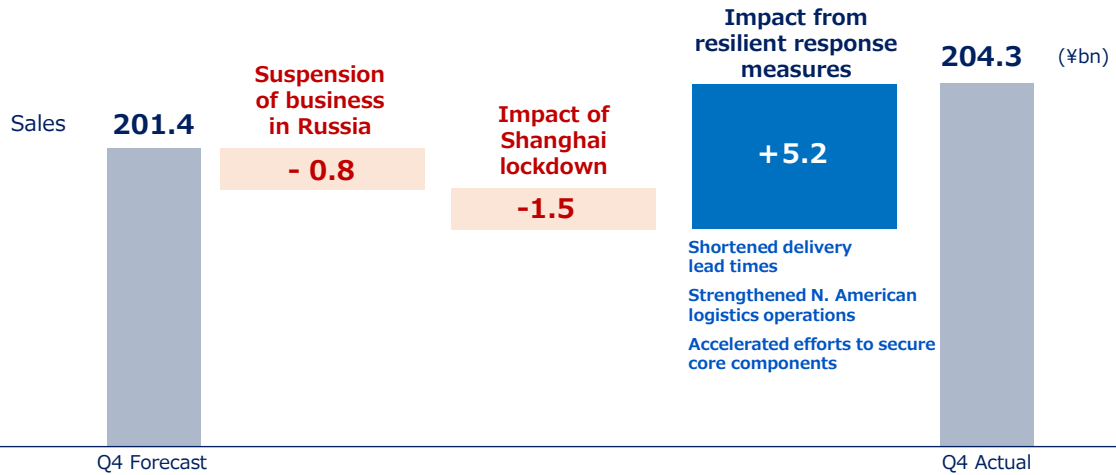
Sales

201.4

Q4 Forecast

Suspension of business in Russia

- 0.8

Impact of Shanghai lockdown

-1.5

Impact from resilient response measures

+5.2

Shortened delivery lead times

Strengthened N. American logistics operations

Accelerated efforts to secure core components

204.3

(¥bn)

Q4 Actual